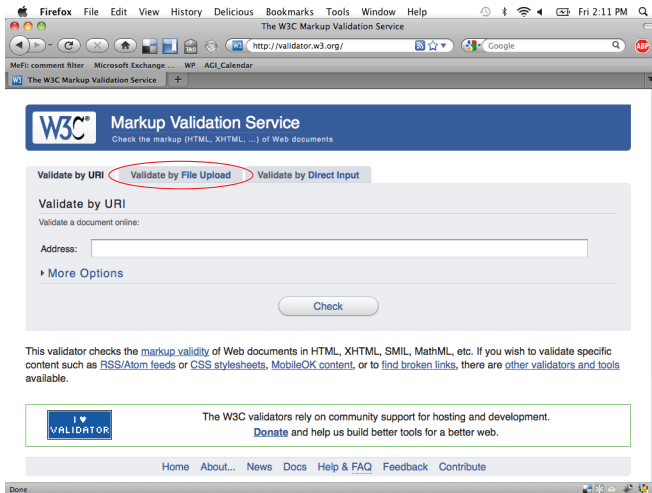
Firefox File Edit View History Delicious Bookmarks Tools Window Help

Fri 2:11 PM

The W3C Markup Validation Service

http://validator.w3.org/

Google

ABP

MeFi: comment filter Microsoft Exchange ... WP AGI_Calendar

The W3C Markup Validation Service

W3C®

Markup Validation Service

Check the markup (HTML, XHTML, ...) of Web documents

Validate by URI Validate by File Upload Validate by Direct Input

Validate by URI

Validate a document online:

Address:

▸ More Options

Check

This validator checks the markup validity of Web documents in HTML, XHTML, SMIL, MathML, etc. If you wish to validate specific content such as RSS/Atom feeds or CSS stylesheets, MobileOK content, or to find broken links, there are other validators and tools available.

I ♥ VALIDATOR

The W3C validators rely on community support for hosting and development.
Donate and help us build better tools for a better web.

Home About... News Docs Help & FAQ Feedback Contribute

Done